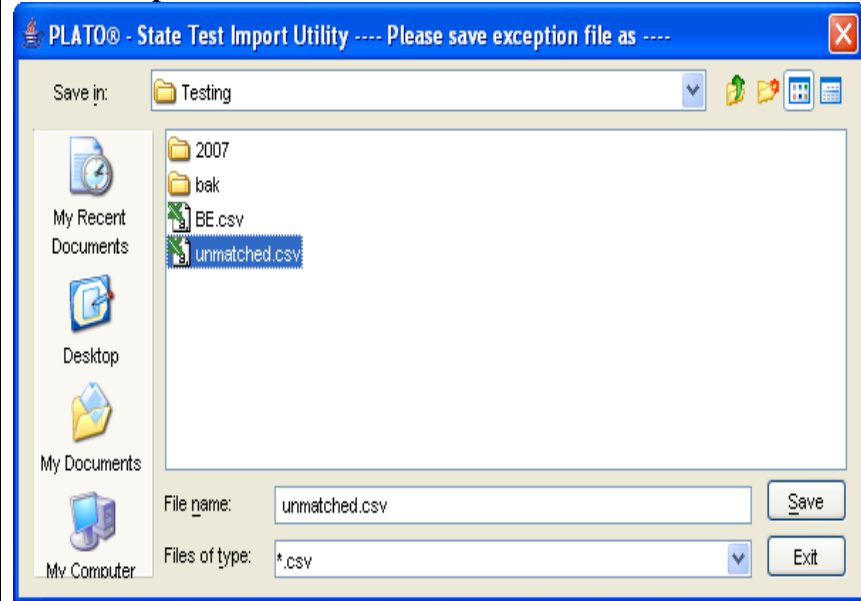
PLATO® - State Test Import Utility ---- Please save exception file as ----

Save in: Testing

My Recent Documents

Desktop

My Documents

My Computer

2007
bak
BE.csv
unmatched.csv

File name: unmatched.csv
Save

Files of type: *.csv
Exit